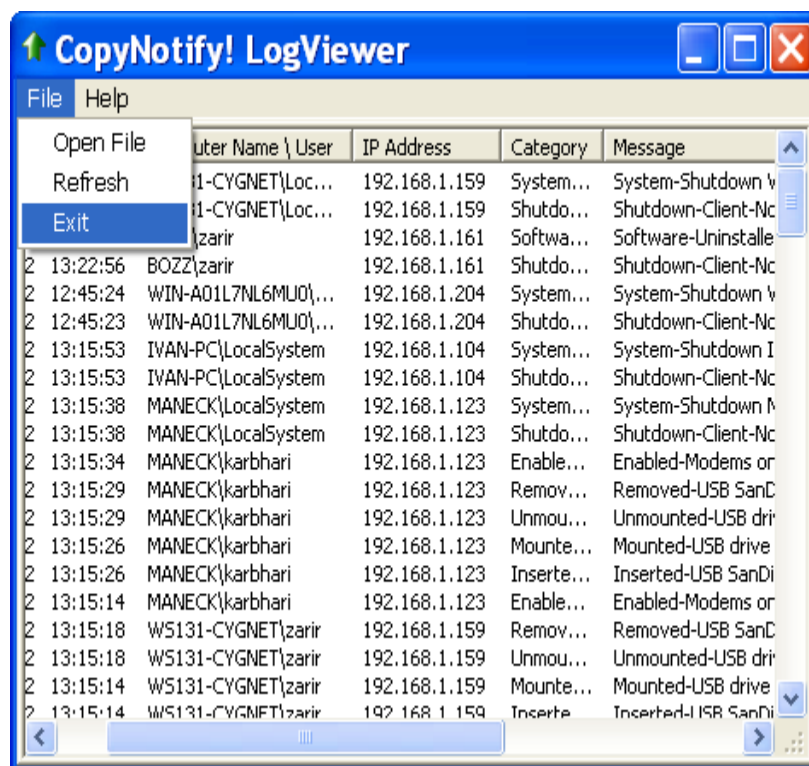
CopyNotify! LogViewer

File Help

Open File
Refresh
Exit

| | | uter Name \ User | IP Address | Category | Message |
|---|---|---|---|---|---|
| | | 31-CYGNET\Loc... | 192.168.1.159 | System... | System-Shutdown V |
| | | 31-CYGNET\Loc... | 192.168.1.159 | Shutdo... | Shutdown-Client-Nc |
| | | \zarir | 192.168.1.161 | Softwa... | Software-Uninstalle |
| 2 | 13:22:56 | BOZZ\zarir | 192.168.1.161 | Shutdo... | Shutdown-Client-Nc |
| 2 | 12:45:24 | WIN-A01L7NL6MU0\... | 192.168.1.204 | System... | System-Shutdown V |
| 2 | 12:45:23 | WIN-A01L7NL6MU0\... | 192.168.1.204 | Shutdo... | Shutdown-Client-Nc |
| 2 | 13:15:53 | IVAN-PC\LocalSystem | 192.168.1.104 | System... | System-Shutdown I |
| 2 | 13:15:53 | IVAN-PC\LocalSystem | 192.168.1.104 | Shutdo... | Shutdown-Client-Nc |
| 2 | 13:15:38 | MANECK\LocalSystem | 192.168.1.123 | System... | System-Shutdown M |
| 2 | 13:15:38 | MANECK\LocalSystem | 192.168.1.123 | Shutdo... | Shutdown-Client-Nc |
| 2 | 13:15:34 | MANECK\karbhari | 192.168.1.123 | Enable... | Enabled-Modems or |
| 2 | 13:15:29 | MANECK\karbhari | 192.168.1.123 | Remov... | Removed-USB SanD |
| 2 | 13:15:29 | MANECK\karbhari | 192.168.1.123 | Unmou... | Unmounted-USB driv |
| 2 | 13:15:26 | MANECK\karbhari | 192.168.1.123 | Mounte... | Mounted-USB drive |
| 2 | 13:15:26 | MANECK\karbhari | 192.168.1.123 | Inserte... | Inserted-USB SanDi |
| 2 | 13:15:14 | MANECK\karbhari | 192.168.1.123 | Enable... | Enabled-Modems or |
| 2 | 13:15:18 | WS131-CYGNET\zarir | 192.168.1.159 | Remov... | Removed-USB SanD |
| 2 | 13:15:18 | WS131-CYGNET\zarir | 192.168.1.159 | Unmou... | Unmounted-USB driv |
| 2 | 13:15:14 | WS131-CYGNET\zarir | 192.168.1.159 | Mounte... | Mounted-USB drive |
| 2 | 13:15:14 | WS131-CYGNET\zarir | 192.168.1.159 | Inserte... | Inserted-USB SanDi |